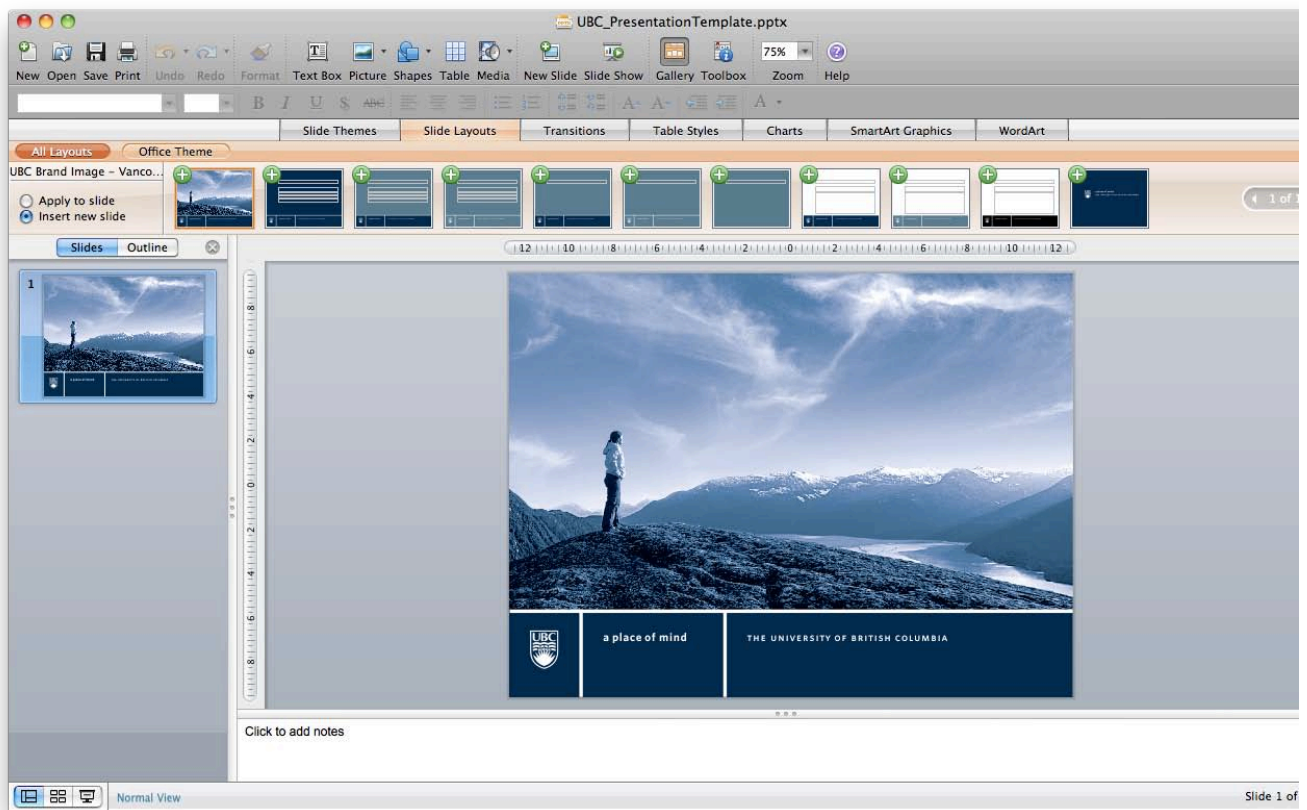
UBC_PresentationTemplate.pptx

New Open Save Print Undo Redo Format Text Box Picture Shapes Table Media New Slide Slide Show Gallery Toolbox 75% Zoom Help

Slide Themes | Slide Layouts | Transitions | Table Styles | Charts | SmartArt Graphics | WordArt

All Layouts | Office Theme

UBC Brand Image – Vanco...

Apply to slide
Insert new slide

1 of 1

Slides | Outline

1

12 10 8 6 4 2 0 2 4 6 8 10 12

8 6 4 2 0 2 4 6 8

UBC

a place of mind

THE UNIVERSITY OF BRITISH COLUMBIA

Click to add notes

Normal View

Slide 1 of